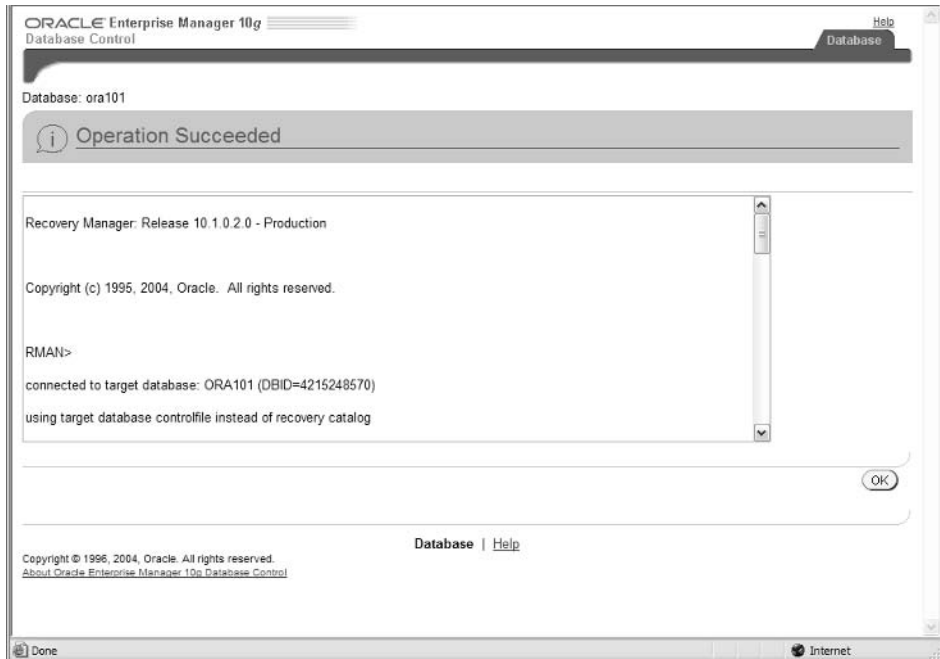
ORACLE Enterprise Manager 10g
Database Control

Help

Database

Database: ora101

Operation Succeeded

Recovery Manager: Release 10.1.0.2.0 - Production

Copyright (c) 1995, 2004, Oracle. All rights reserved.

RMAN>

connected to target database: ORA101 (DBID=4215248570)

using target database controlfile instead of recovery catalog

OK

Database | Help

Copyright © 1996, 2004, Oracle. All rights reserved.
About Oracle Enterprise Manager 10g Database Control

Done

Internet